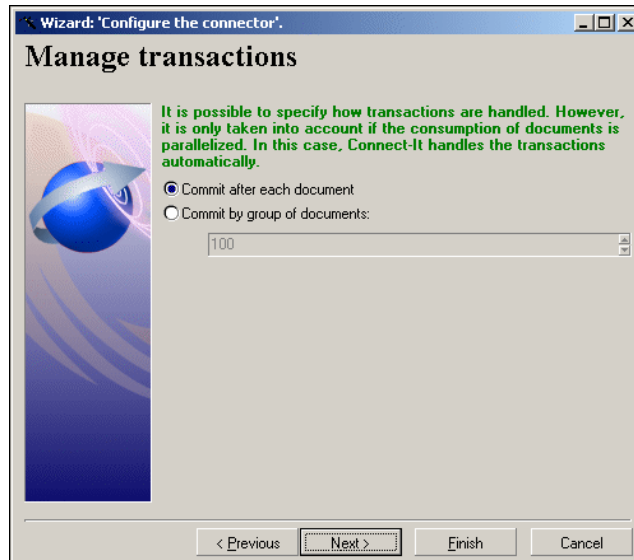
Wizard: 'Configure the connector'.

Manage transactions

It is possible to specify how transactions are handled. However, it is only taken into account if the consumption of documents is parallelized. In this case, Connect-It handles the transactions automatically.

Commit after each document

Commit by group of documents:

100

< Previous

Next >

Finish

Cancel